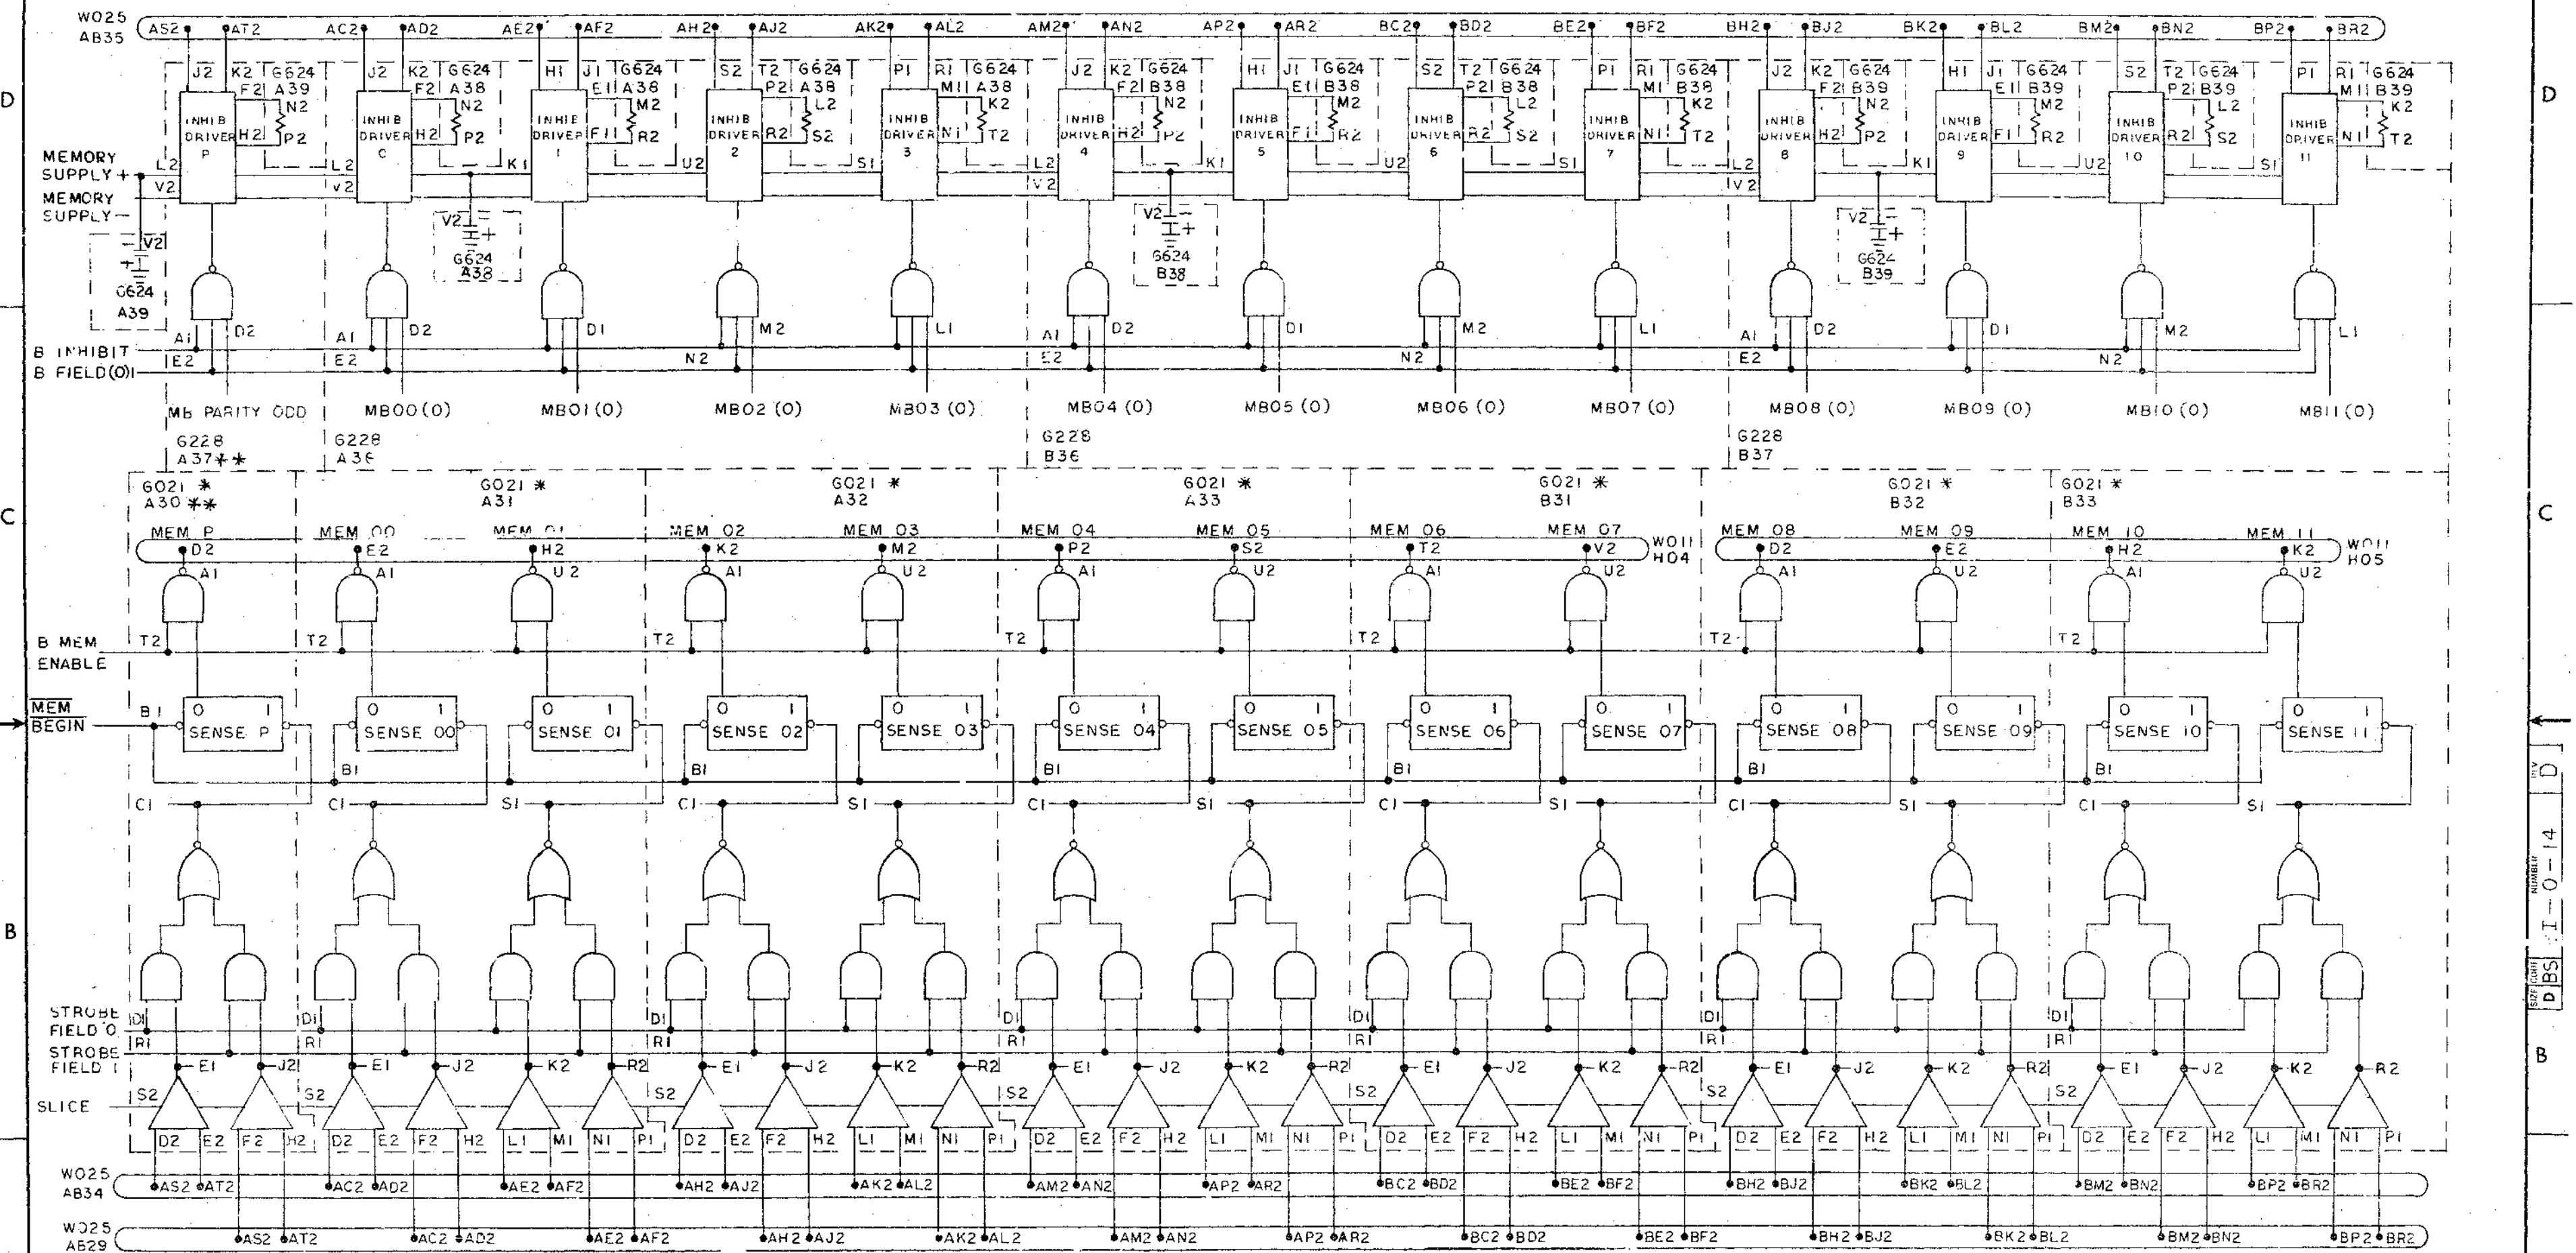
W025 AB35

AS2 AT2 AC2 AD2 AE2 AF2 AH2 AJ2 AK2 AL2 AM2 AN2 AP2 AR2 BC2 BD2 BE2 BF2 BH2 BJ2 BK2 BL2 BM2 BN2 BP2 BR2

D

J2 K2 G624 F2 A39 N2 INHIB DRIVER P H2 P2
J2 K2 G624 F2 A38 N2 INHIB DRIVER C H2 P2 K1
H1 J1 G624 E1 A38 M2 INHIB DRIVER 1 F1 R2 U2
S2 T2 G624 P2 A38 L2 INHIB DRIVER 2 R2 S2 S1
P1 R1 G624 M1 A38 K2 INHIB DRIVER 3 N1 T2
J2 K2 G624 F2 B38 N2 INHIB DRIVER 4 H2 P2 K1
H1 J1 G624 E1 B38 M2 INHIB DRIVER 5 F1 R2 U2
S2 T2 G624 P2 B38 L2 INHIB DRIVER 6 R2 S2 S1
P1 R1 G624 M1 B38 K2 INHIB DRIVER 7 N1 T2
J2 K2 G624 F2 B39 N2 INHIB DRIVER 8 H2 P2 K1
H1 J1 G624 E1 B39 M2 INHIB DRIVER 9 F1 R2 U2
S2 T2 G624 P2 B39 L2 INHIB DRIVER 10 R2 S2 S1
P1 R1 G624 M1 B39 K2 INHIB DRIVER 11 N1 T2

MEMORY SUPPLY + L2 V2
MEMORY SUPPLY −

V2 G624 A39
V2 + G624 A38
V2 + G624 B38
V2 + G624 B39

A1 D2 A1 D2 D1 M2 L1 A1 D2 D1 M2 L1 A1 D2 D1 M2 L1
B INHIBIT E2 E2 N2 E2 N2 E2 N2
B FIELD(0)

MB PARITY ODD MB00(0) MB01(0) MB02(0) MB03(0) MB04(0) MB05(0) MB06(0) MB07(0) MB08(0) MB09(0) MB10(0) MB11(0)

G228 A37✱✱ G228 A36 G228 B36 G228 B37

C

G021 ✱ A30 ✱✱ G021 ✱ A31 G021 ✱ A32 G021 ✱ A33 G021 ✱ B31 G021 ✱ B32 G021 ✱ B33

MEM P MEM 00 MEM 01 MEM 02 MEM 03 MEM 04 MEM 05 MEM 06 MEM 07 W011 H04 MEM 08 MEM 09 MEM 10 MEM 11 W011 H05

D2 E2 H2 K2 M2 P2 S2 T2 V2 D2 E2 H2 K2
A1 A1 U2 A1 U2 A1 U2 A1 U2 A1 U2 A1 U2

B MEM ENABLE T2 T2 T2 T2 T2 T2 T2

$\overline{MEM}$ $\overline{BEGIN}$ B1

0 1 SENSE P
0 1 SENSE 00
0 1 SENSE 01
0 1 SENSE 02
0 1 SENSE 03
0 1 SENSE 04
0 1 SENSE 05
0 1 SENSE 06
0 1 SENSE 07
0 1 SENSE 08
0 1 SENSE 09
0 1 SENSE 10
0 1 SENSE 11

B1 C1 S1

B

STROBE FIELD 0 D1
STROBE FIELD 1 R1
E1 J2 K2 R2
SLICE S2

D2 E2 F2 H2 L1 M1 N1 P1

W025 AB34
AS2 AT2 AC2 AD2 AE2 AF2 AH2 AJ2 AK2 AL2 AM2 AN2 AP2 AR2 BC2 BD2 BE2 BF2 BH2 BJ2 BK2 BL2 BM2 BN2 BP2 BR2

W025 AB29
AS2 AT2 AC2 AD2 AE2 AF2 AH2 AJ2 AK2 AL2 AM2 AN2 AP2 AR2 BC2 BD2 BE2 BF2 BH2 BJ2 BK2 BL2 BM2 BN2 BP2 BR2

D C B

SIZE D CODE BS NUMBER I-0-14 REV D